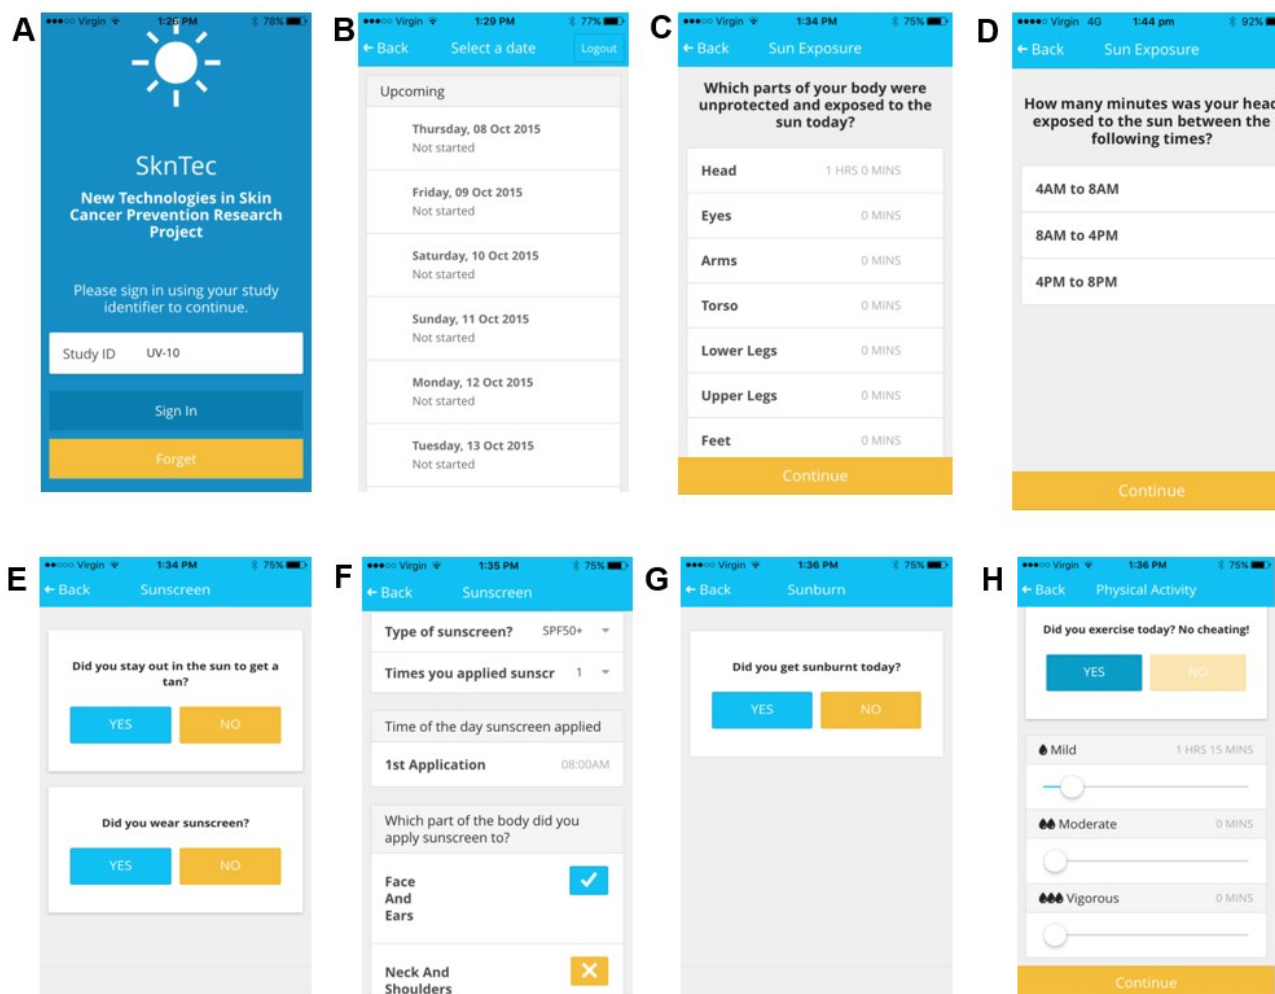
A

●●●○○ Virgin 1:26 PM 78%

SknTec

New Technologies in Skin Cancer Prevention Research Project

Please sign in using your study identifier to continue.

Study ID UV-10

Sign In

Forget

B

●●●○○ Virgin 1:29 PM 77%

← Back Select a date Logout

Upcoming

Thursday, 08 Oct 2015
Not started

Friday, 09 Oct 2015
Not started

Saturday, 10 Oct 2015
Not started

Sunday, 11 Oct 2015
Not started

Monday, 12 Oct 2015
Not started

Tuesday, 13 Oct 2015
Not started

C

●●●○○ Virgin 1:34 PM 75%

← Back Sun Exposure

Which parts of your body were unprotected and exposed to the sun today?

Head 1 HRS 0 MINS

Eyes 0 MINS

Arms 0 MINS

Torso 0 MINS

Lower Legs 0 MINS

Upper Legs 0 MINS

Feet 0 MINS

Continue

D

●●●●○ Virgin 4G 1:44 pm 92%

← Back Sun Exposure

How many minutes was your head exposed to the sun between the following times?

4AM to 8AM

8AM to 4PM

4PM to 8PM

Continue

E

●●●○○ Virgin 1:34 PM 75%

← Back Sunscreen

Did you stay out in the sun to get a tan?

YES NO

Did you wear sunscreen?

YES NO

F

●●●○○ Virgin 1:35 PM 75%

← Back Sunscreen

Type of sunscreen? SPF50+

Times you applied sunscr 1

Time of the day sunscreen applied

1st Application 08:00AM

Which part of the body did you apply sunscreen to?

Face And Ears

Neck And Shoulders

G

●●●○○ Virgin 1:36 PM 75%

← Back Sunburn

Did you get sunburnt today?

YES NO

H

●●●○○ Virgin 1:36 PM 75%

← Back Physical Activity

Did you exercise today? No cheating!

YES NO

Mild 1 HRS 15 MINS

Moderate 0 MINS

Vigorous 0 MINS

Continue